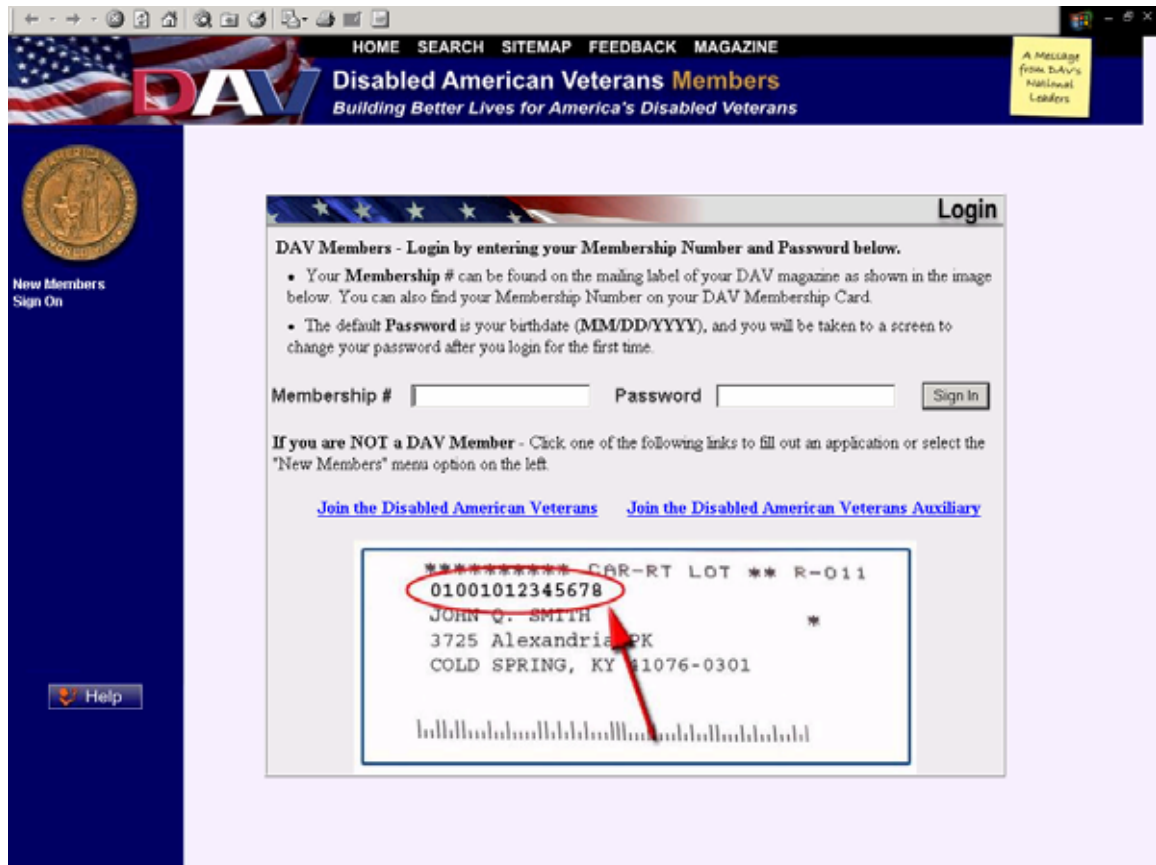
HOME SEARCH SITEMAP FEEDBACK MAGAZINE

DAV

Disabled American Veterans Members

Building Better Lives for America's Disabled Veterans

A Message from DAV's National Leaders

New Members
Sign On

Login

DAV Members - Login by entering your Membership Number and Password below.

• Your Membership # can be found on the mailing label of your DAV magazine as shown in the image below. You can also find your Membership Number on your DAV Membership Card.

• The default Password is your birthdate (MM/DD/YYYY), and you will be taken to a screen to change your password after you login for the first time.

Membership # Password Sign In

If you are NOT a DAV Member - Click one of the following links to fill out an application or select the "New Members" menu option on the left.

Join the Disabled American Veterans Join the Disabled American Veterans Auxiliary

********** CAR-RT LOT ** R-011
01001012345678
JOHN Q. SMITH *
3725 Alexandria PK
COLD SPRING, KY 41076-0301

Help